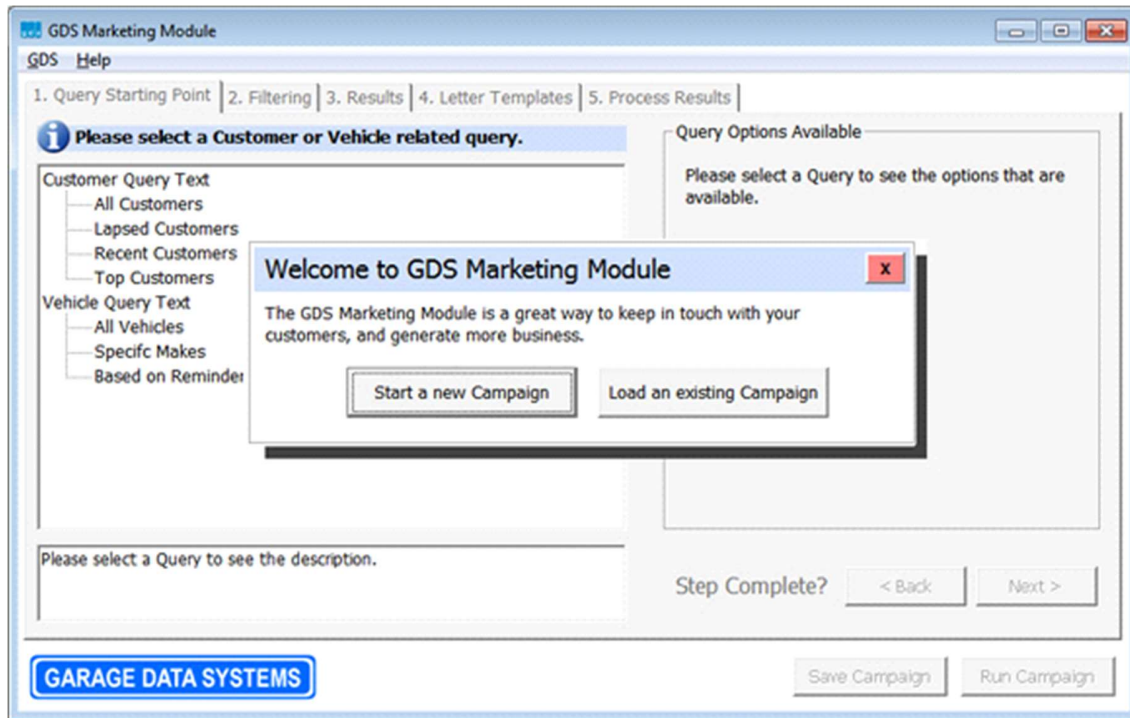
GDS Marketing Module

GDS Help

1. Query Starting Point | 2. Filtering | 3. Results | 4. Letter Templates | 5. Process Results

Please select a Customer or Vehicle related query.

Customer Query Text
All Customers
Lapsed Customers
Recent Customers
Top Customers
Vehicle Query Text
All Vehicles
Specifc Makes
Based on Reminder

Query Options Available

Please select a Query to see the options that are available.

Welcome to GDS Marketing Module

x

The GDS Marketing Module is a great way to keep in touch with your customers, and generate more business.

Start a new Campaign

Load an existing Campaign

Please select a Query to see the description.

Step Complete?

< Back

Next >

GARAGE DATA SYSTEMS

Save Campaign

Run Campaign